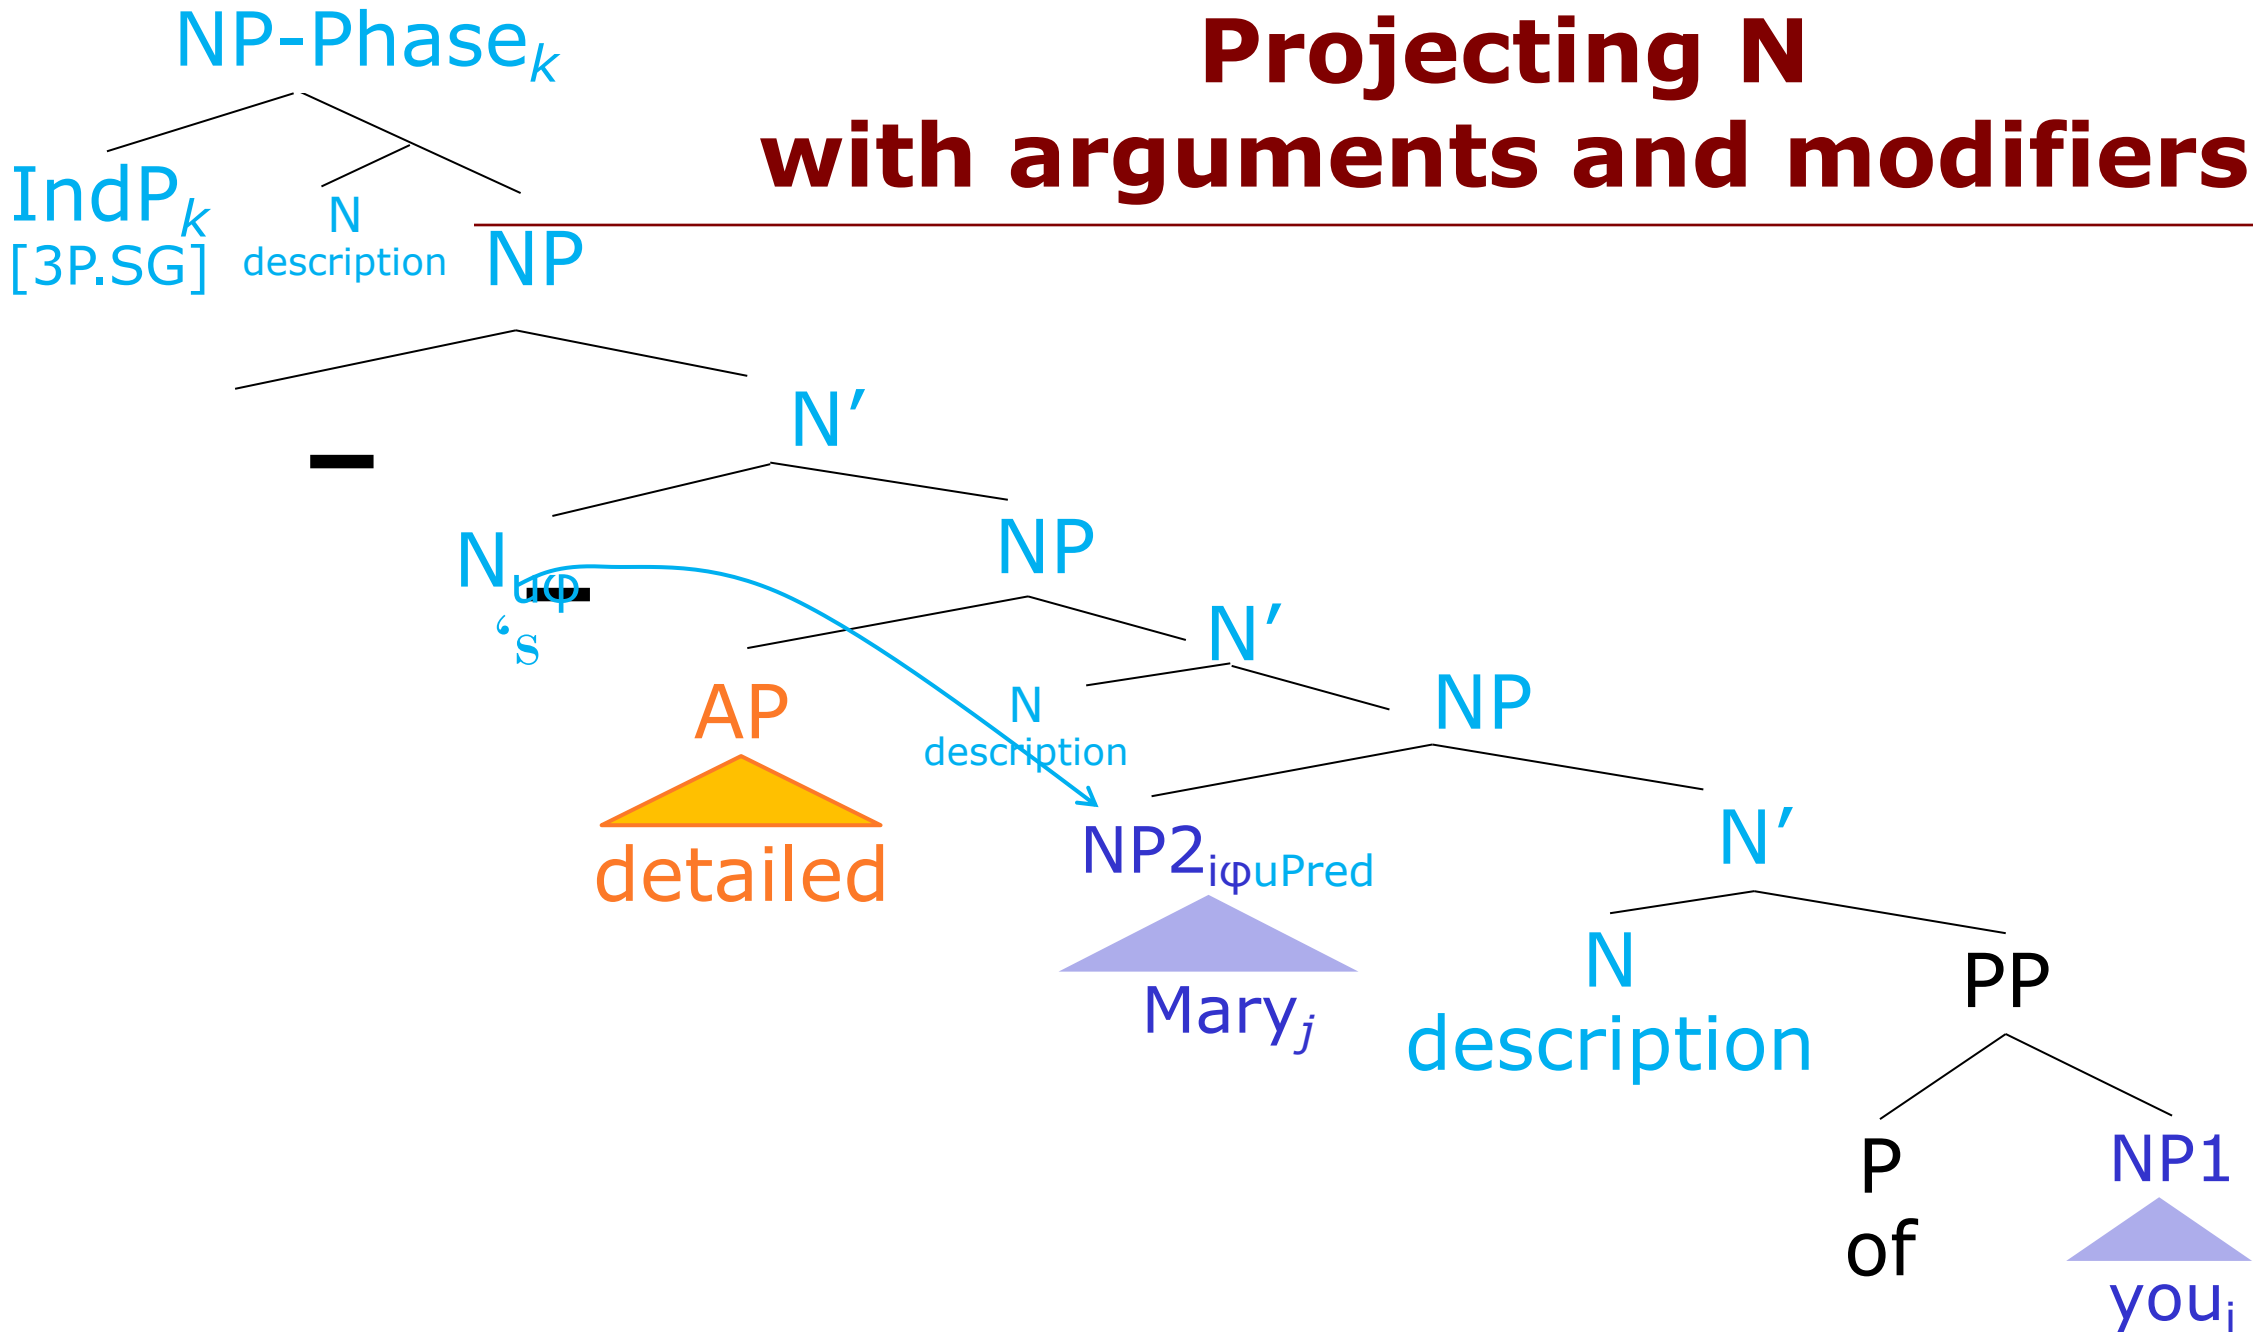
Projecting N
with arguments and modifiers

NP-Phase$_k$

IndP$_k$
[3P.SG]

N
description

NP

N'

$N_{u\varphi}$
'S

NP

N'

AP
detailed

N
description

NP

NP2$_{i\varphi uPred}$
Mary$_j$

N'

N
description

PP

P
of

NP1
you$_i$